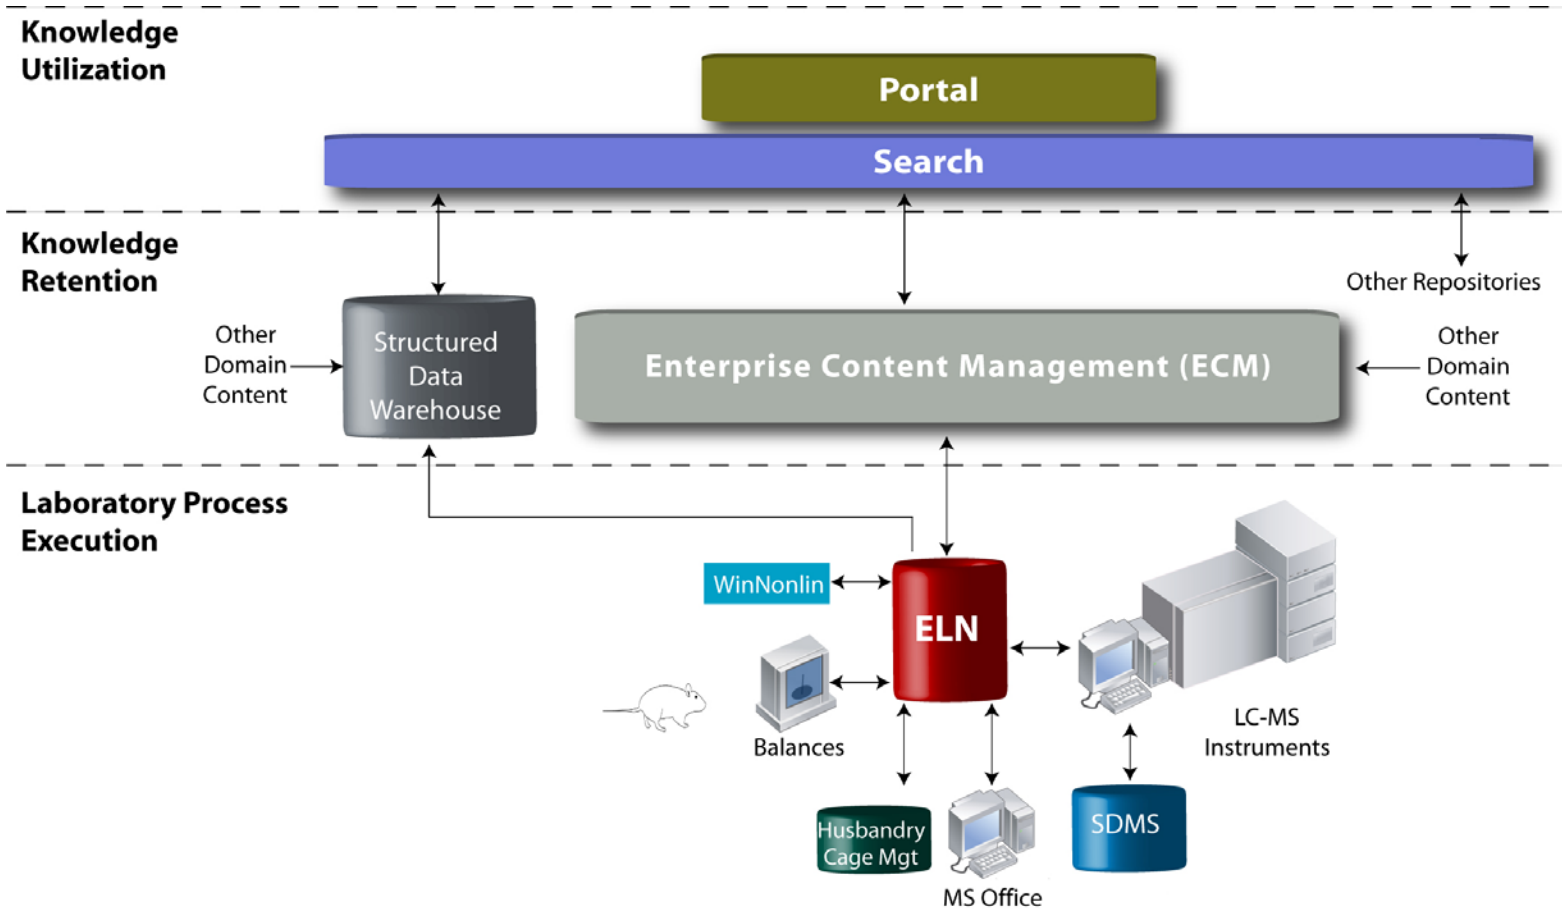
Knowledge Utilization

Portal

Search

Knowledge Retention

Other Repositories

Other Domain Content

Structured Data Warehouse

Enterprise Content Management (ECM)

Other Domain Content

Laboratory Process Execution

WinNonlin

ELN

Balances

LC-MS Instruments

Husbandry Cage Mgt

MS Office

SDMS